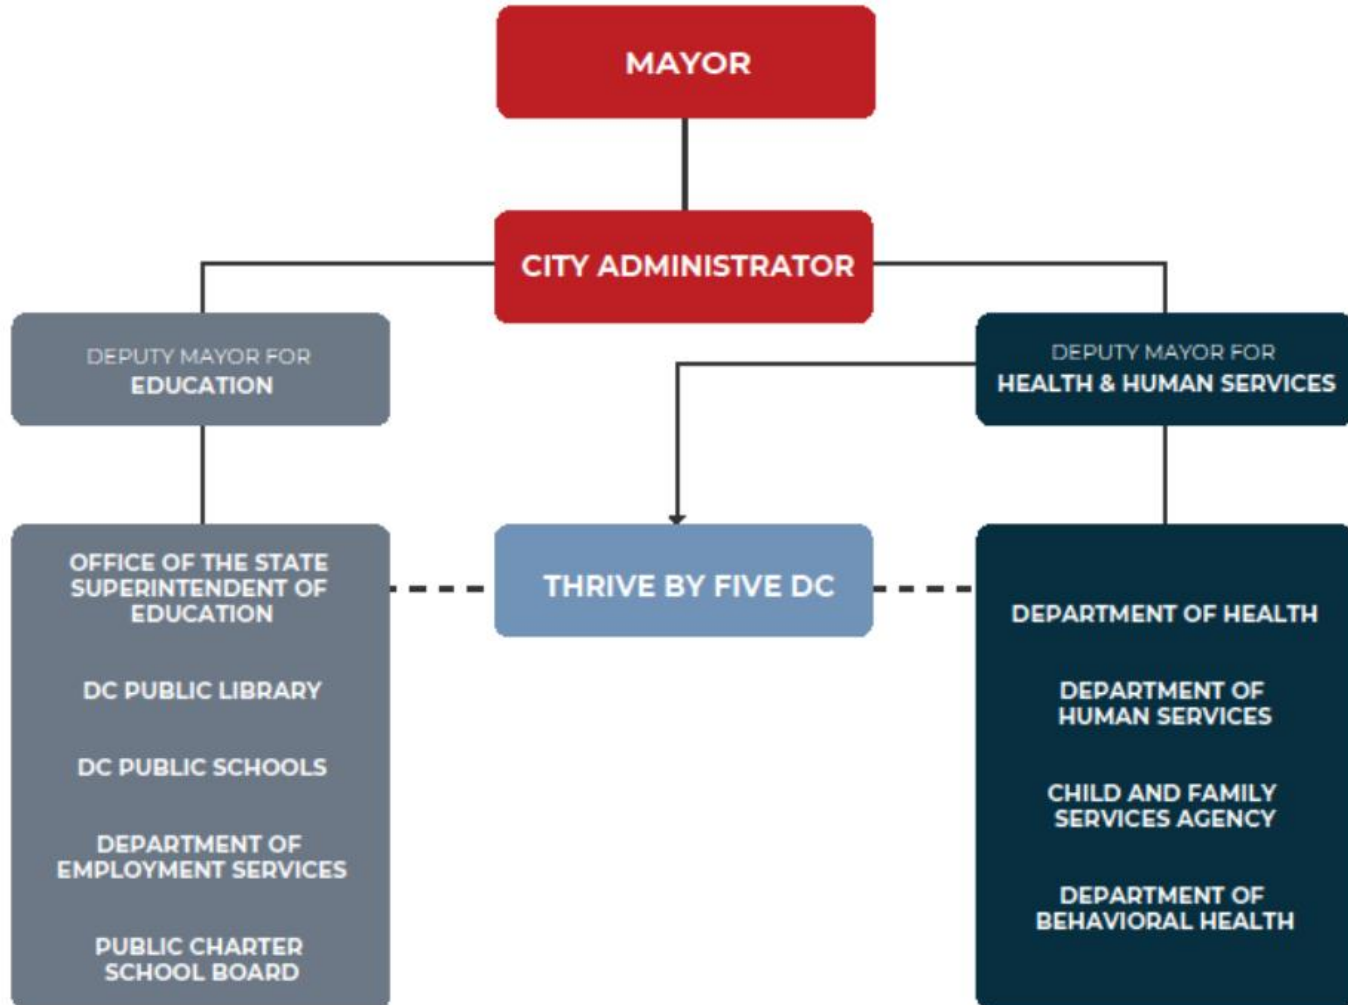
MAYOR

CITY ADMINISTRATOR

DEPUTY MAYOR FOR
EDUCATION

DEPUTY MAYOR FOR
HEALTH & HUMAN SERVICES

OFFICE OF THE STATE SUPERINTENDENT OF EDUCATION

DC PUBLIC LIBRARY

DC PUBLIC SCHOOLS

DEPARTMENT OF EMPLOYMENT SERVICES

PUBLIC CHARTER SCHOOL BOARD

THRIVE BY FIVE DC

DEPARTMENT OF HEALTH

DEPARTMENT OF HUMAN SERVICES

CHILD AND FAMILY SERVICES AGENCY

DEPARTMENT OF BEHAVIORAL HEALTH